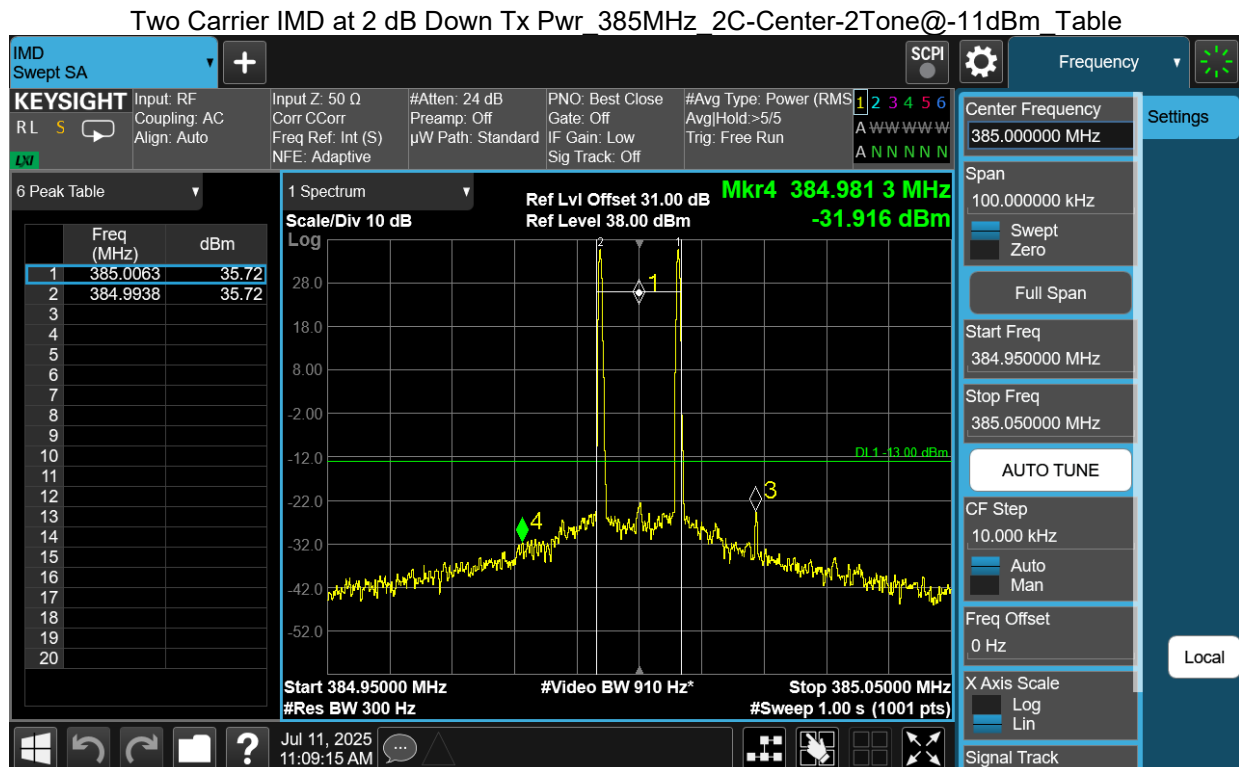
Two Carrier IMD at 2 dB Down Tx Pwr_385MHz_2C-Center-2Tone@-11dBm_Table

IMD
Swept SA

SCPI

Frequency

KEYSIGHT
RL S
LXI

Input: RF
Coupling: AC
Align: Auto

Input Z: 50 Ω
Corr CCorr
Freq Ref: Int (S)
NFE: Adaptive

#Atten: 24 dB
Preamp: Off
µW Path: Standard

PNO: Best Close
Gate: Off
IF Gain: Low
Sig Track: Off

#Avg Type: Power (RMS)
Avg|Hold:>5/5
Trig: Free Run

1 2 3 4 5 6
A W W W W W
A N N N N N

6 Peak Table

| | Freq (MHz) | dBm |
|---|---|---|
| 1 | 385.0063 | 35.72 |
| 2 | 384.9938 | 35.72 |
| 3 | | |
| 4 | | |
| 5 | | |
| 6 | | |
| 7 | | |
| 8 | | |
| 9 | | |
| 10 | | |
| 11 | | |
| 12 | | |
| 13 | | |
| 14 | | |
| 15 | | |
| 16 | | |
| 17 | | |
| 18 | | |
| 19 | | |
| 20 | | |

1 Spectrum
Scale/Div 10 dB
Log
Ref Lvl Offset 31.00 dB
Ref Level 38.00 dBm
Mkr4 384.981 3 MHz
-31.916 dBm

28.0
18.0
8.00
-2.00
-12.0
-22.0
-32.0
-42.0
-52.0

DL1 -13.00 dBm
1
2
3
4

Start 384.95000 MHz
#Res BW 300 Hz
#Video BW 910 Hz*
Stop 385.05000 MHz
#Sweep 1.00 s (1001 pts)

Settings

Center Frequency
385.000000 MHz
Span
100.000000 kHz
Swept
Zero
Full Span
Start Freq
384.950000 MHz
Stop Freq
385.050000 MHz
AUTO TUNE
CF Step
10.000 kHz
Auto
Man
Freq Offset
0 Hz
X Axis Scale
Log
Lin
Signal Track

Local

Jul 11, 2025
11:09:15 AM